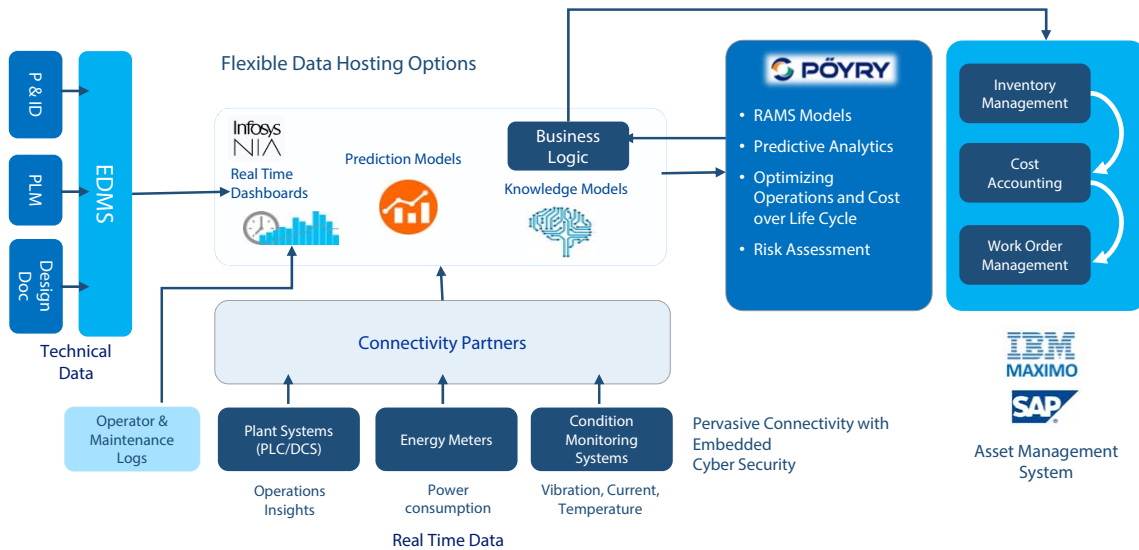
Flexible Data Hosting Options

P & ID

PLM

Design Doc

EDMS

Technical Data

Infosys NIA

Real Time Dashboards

Prediction Models

Business Logic

Knowledge Models

PÖYRY

• RAMS Models
• Predictive Analytics
• Optimizing Operations and Cost over Life Cycle
• Risk Assessment

Inventory Management

Cost Accounting

Work Order Management

Connectivity Partners

Operator & Maintenance Logs

Plant Systems (PLC/DCS)

Energy Meters

Condition Monitoring Systems

Pervasive Connectivity with Embedded Cyber Security

Operations Insights

Power consumption

Vibration, Current, Temperature

Real Time Data

IBM MAXIMO

SAP

Asset Management System